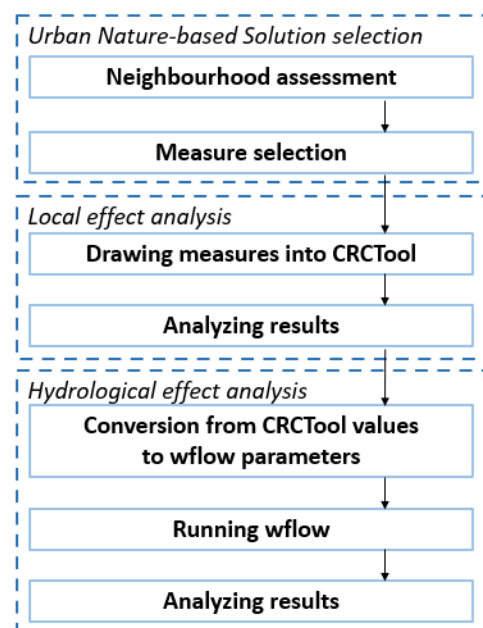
Urban Nature-based Solution selection

Neighbourhood assessment

Measure selection

Local effect analysis

Drawing measures into CRCTool

Analyzing results

Hydrological effect analysis

Conversion from CRCTool values to wflow parameters

Running wflow

Analyzing results